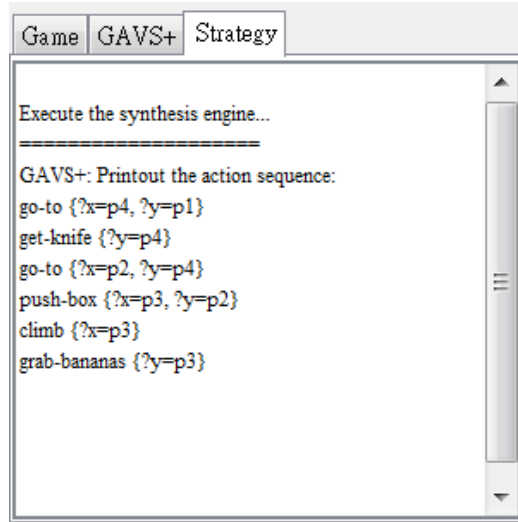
Game GAVS+ Strategy

Execute the synthesis engine...
=====================
GAVS+: Printout the action sequence:
go-to {?x=p4, ?y=p1}
get-knife {?y=p4}
go-to {?x=p2, ?y=p4}
push-box {?x=p3, ?y=p2}
climb {?x=p3}
grab-bananas {?y=p3}